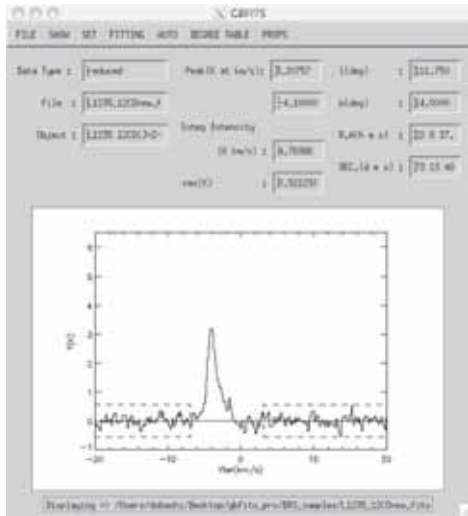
CBFITS

FILE SHOW SET FITTING AUTO REGRE TABLE PROPS

Data Type : reduced

File : L1235_12CO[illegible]

Object : L1235 12CO(3-2)

Peak(K at km/s): 3.25757

-4.10000

Integ Intensity

(K km/s) : 6.76986

rms(K) : 0.322250

l(deg) : 111.750

b(deg) : 14.0000

R.A(h m s) : 22 9 37.

DEC.(d m s) : 73 13 48

$T_B(K)$

Vlsr(km/s)

-20 -10 0 10 20

-1 0 1 2 3 4 5 6

Displaying => /Users/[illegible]/Desktop/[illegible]/L1235_12CO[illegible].fits